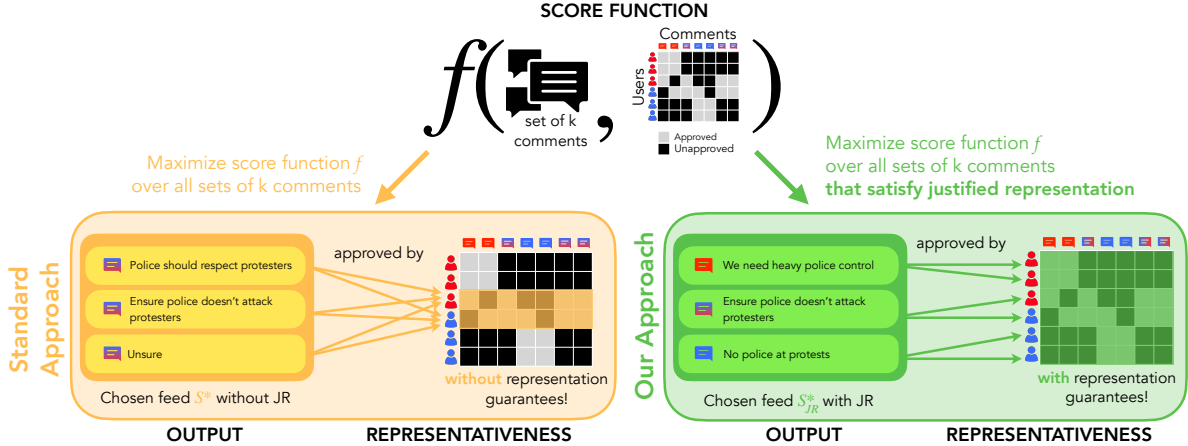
SCORE FUNCTION

$f($ set of k comments , Comments Users Approved Unapproved $)$

Maximize score function $f$ over all sets of k comments

Maximize score function $f$ over all sets of k comments **that satisfy justified representation**

Standard Approach

Police should respect protesters

Ensure police doesn't attack protesters

Unsure

approved by

Chosen feed $S^*$ without JR

**without** representation guarantees!

Our Approach

We need heavy police control

Ensure police doesn't attack protesters

No police at protests

approved by

Chosen feed $S^*_{JR}$ with JR

**with** representation guarantees!

OUTPUT REPRESENTATIVENESS OUTPUT REPRESENTATIVENESS